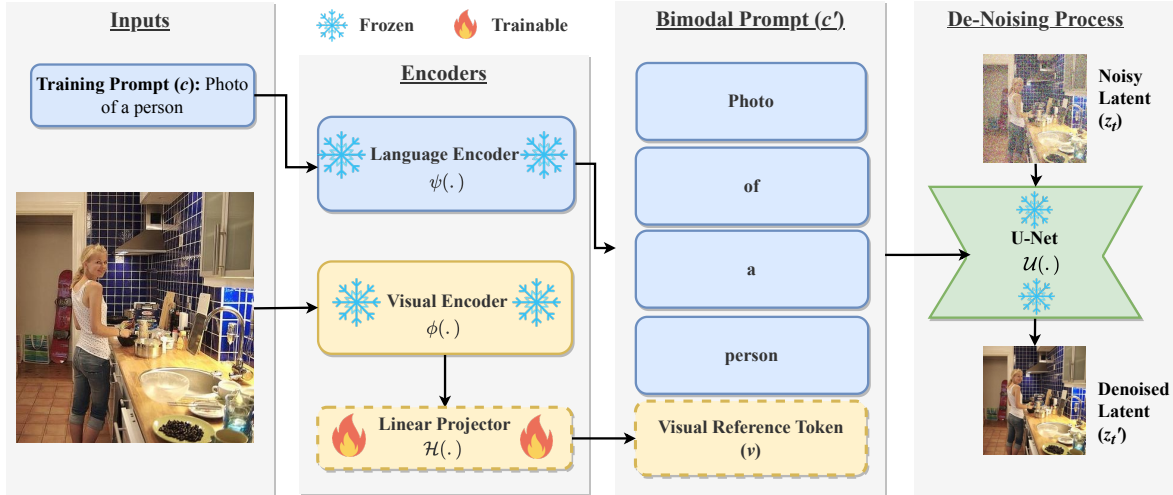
Inputs

Frozen Trainable

Bimodal Prompt ($c'$)

De-Noising Process

Training Prompt ($c$): Photo of a person

Encoders

Language Encoder $\psi(.)$

Visual Encoder $\phi(.)$

Linear Projector $\mathcal{H}(.)$

Photo

of

a

person

Visual Reference Token ($v$)

Noisy Latent ($z_t$)

U-Net $\mathcal{U}(.)$

Denoised Latent ($z_t{}'$)